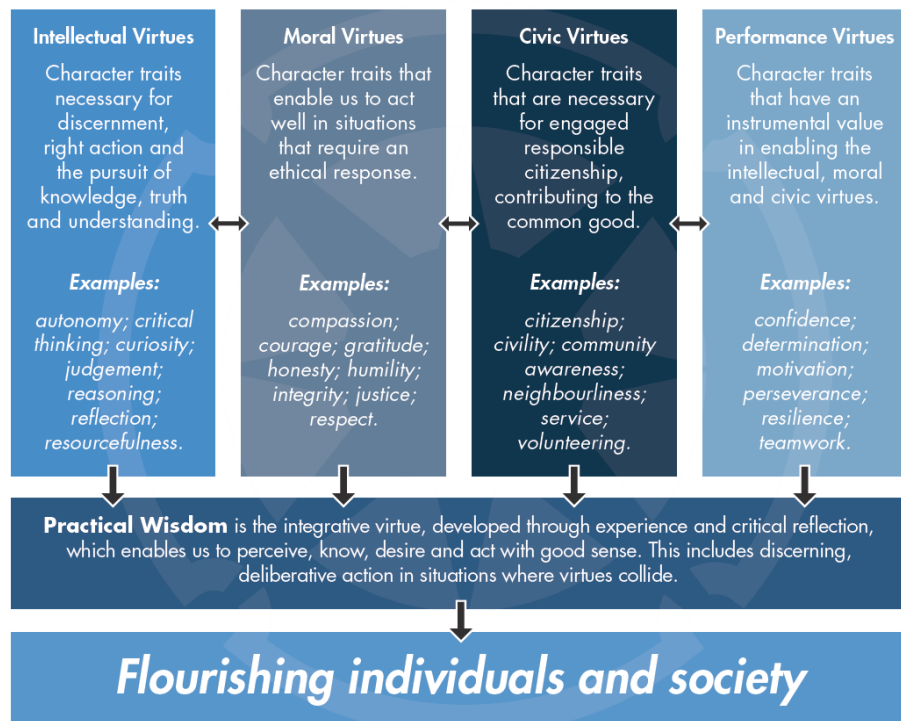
Intellectual Virtues

Character traits necessary for discernment, right action and the pursuit of knowledge, truth and understanding.

Examples:

autonomy; critical thinking; curiosity; judgement; reasoning; reflection; resourcefulness.

Moral Virtues

Character traits that enable us to act well in situations that require an ethical response.

Examples:

compassion; courage; gratitude; honesty; humility; integrity; justice; respect.

Civic Virtues

Character traits that are necessary for engaged responsible citizenship, contributing to the common good.

Examples:

citizenship; civility; community awareness; neighbourliness; service; volunteering.

Performance Virtues

Character traits that have an instrumental value in enabling the intellectual, moral and civic virtues.

Examples:

confidence; determination; motivation; perseverance; resilience; teamwork.

Practical Wisdom is the integrative virtue, developed through experience and critical reflection, which enables us to perceive, know, desire and act with good sense. This includes discerning, deliberative action in situations where virtues collide.

Flourishing individuals and society